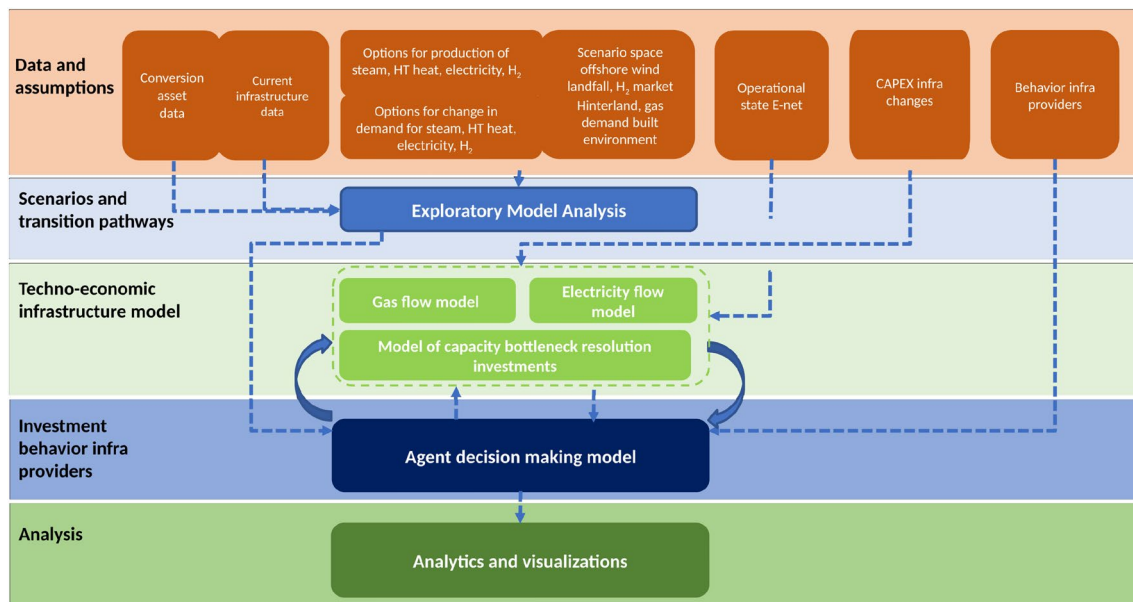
Data and assumptions

Conversion asset data

Current infrastructure data

Options for production of steam, HT heat, electricity, $H_2$

Options for change in demand for steam, HT heat, electricity, $H_2$

Scenario space offshore wind landfall, $H_2$ market Hinterland, gas demand built environment

Operational state E-net

CAPEX infra changes

Behavior infra providers

Scenarios and transition pathways

Exploratory Model Analysis

Techno-economic infrastructure model

Gas flow model

Electricity flow model

Model of capacity bottleneck resolution investments

Investment behavior infra providers

Agent decision making model

Analysis

Analytics and visualizations